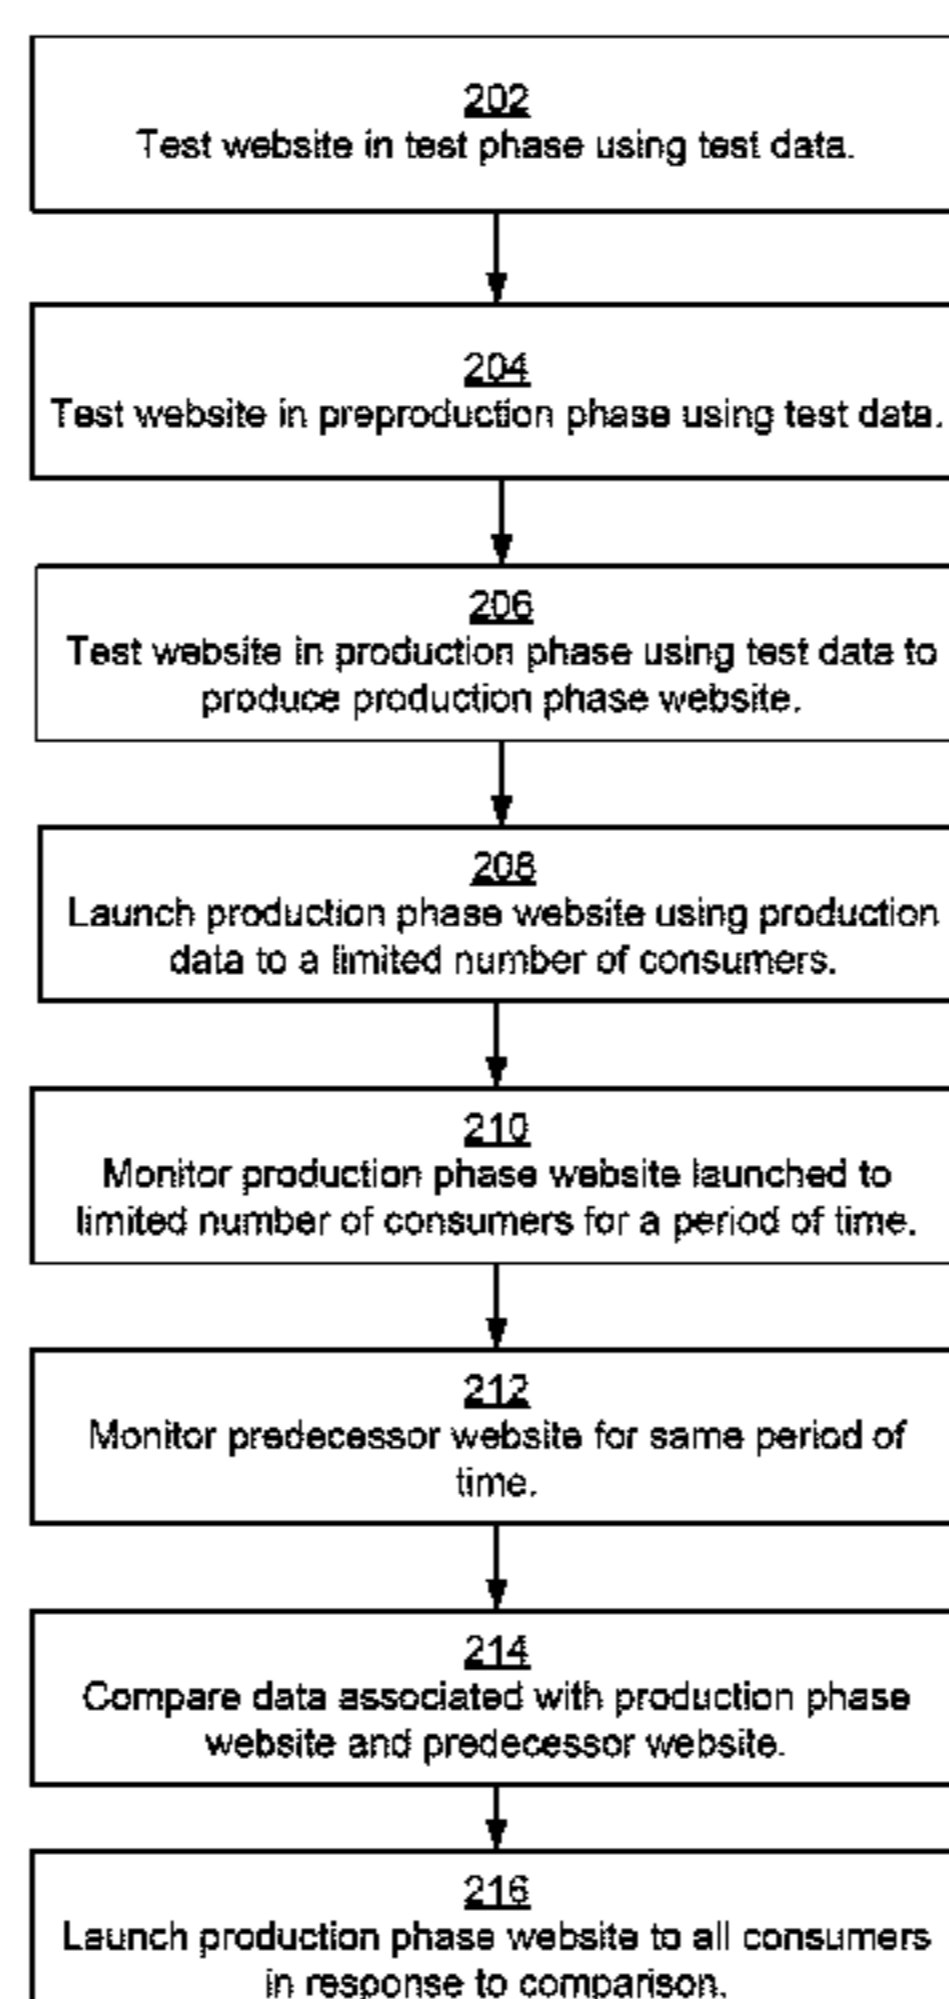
202
Test website in test phase using test data.

204
Test website in preproduction phase using test data.

206
Test website in production phase using test data to produce production phase website.

208
Launch production phase website using production data to a limited number of consumers.

210
Monitor production phase website launched to limited number of consumers for a period of time.

212
Monitor predecessor website for same period of time.

214
Compare data associated with production phase website and predecessor website.

216
Launch production phase website to all consumers in response to comparison.